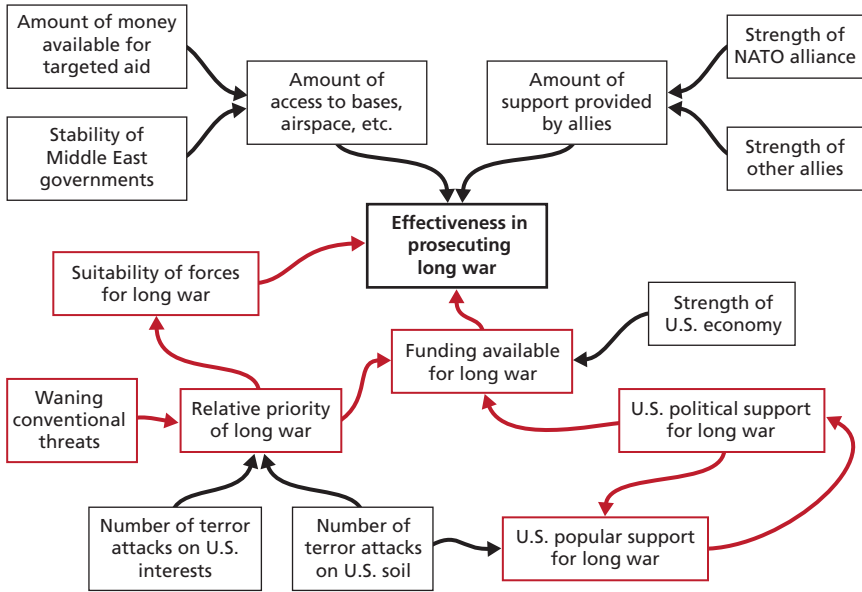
Amount of money available for targeted aid

Stability of Middle East governments

Amount of access to bases, airspace, etc.

Amount of support provided by allies

Strength of NATO alliance

Strength of other allies

Effectiveness in prosecuting long war

Suitability of forces for long war

Strength of U.S. economy

Funding available for long war

Waning conventional threats

Relative priority of long war

U.S. political support for long war

Number of terror attacks on U.S. interests

Number of terror attacks on U.S. soil

U.S. popular support for long war